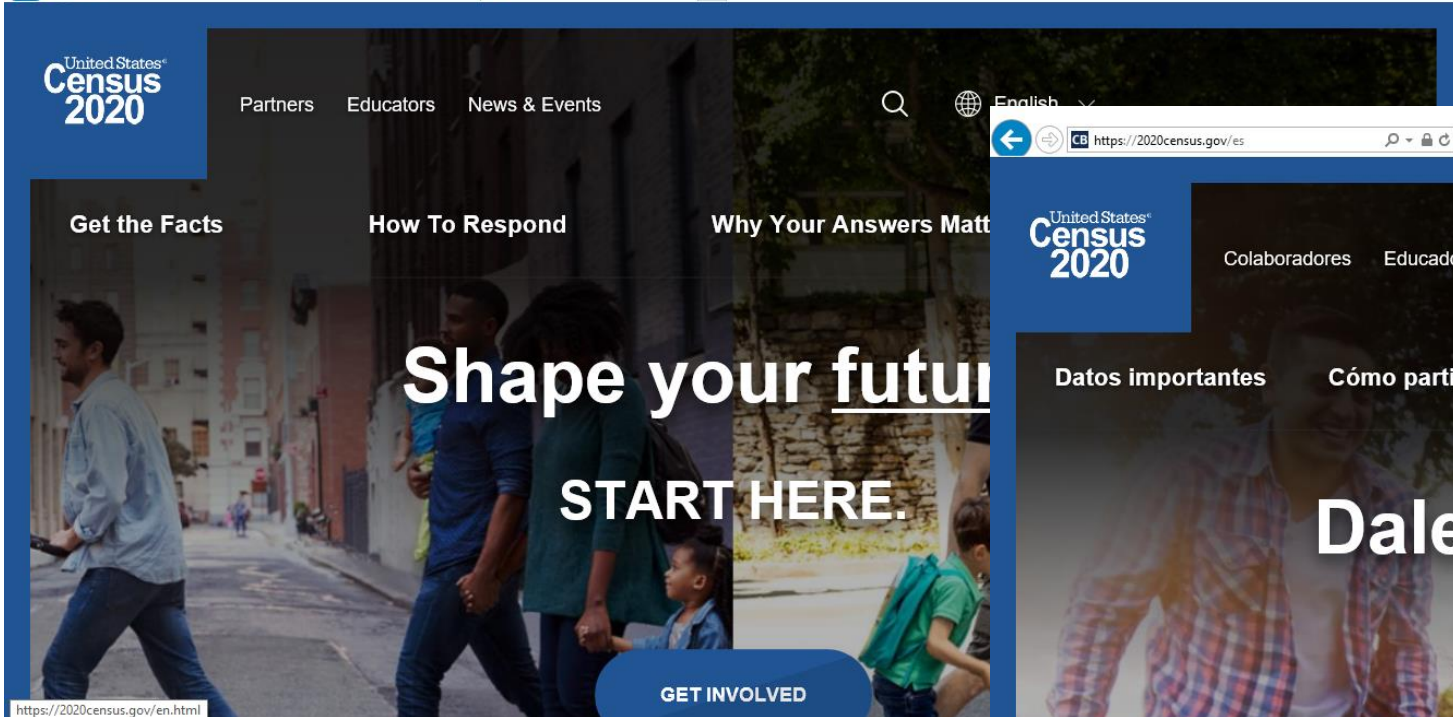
United States Census 2020

Partners Educators News & Events English

Get the Facts How To Respond Why Your Answers Matt

Shape your futur

START HERE.

GET INVOLVED

https://2020census.gov/en.html

https://2020census.gov/es

United States Census 2020

Colaboradores Educad

Datos importantes Cómo parti

Dale